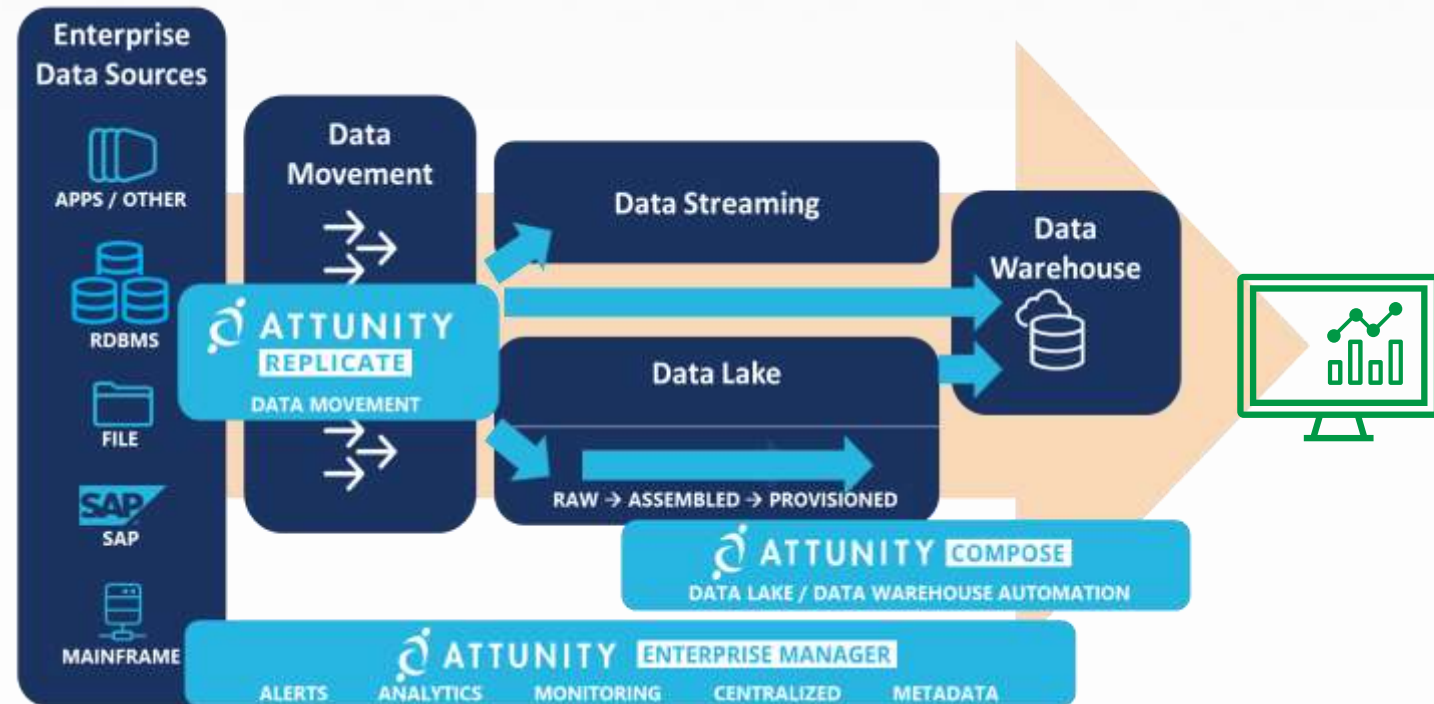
Enterprise Data Sources

APPS / OTHER

RDBMS

FILE

SAP

SAP

MAINFRAME

Data Movement

ATTUNITY REPLICATE

DATA MOVEMENT

Data Streaming

Data Lake

RAW → ASSEMBLED → PROVISIONED

Data Warehouse

ATTUNITY COMPOSE

DATA LAKE / DATA WAREHOUSE AUTOMATION

ATTUNITY ENTERPRISE MANAGER

ALERTS ANALYTICS MONITORING CENTRALIZED METADATA